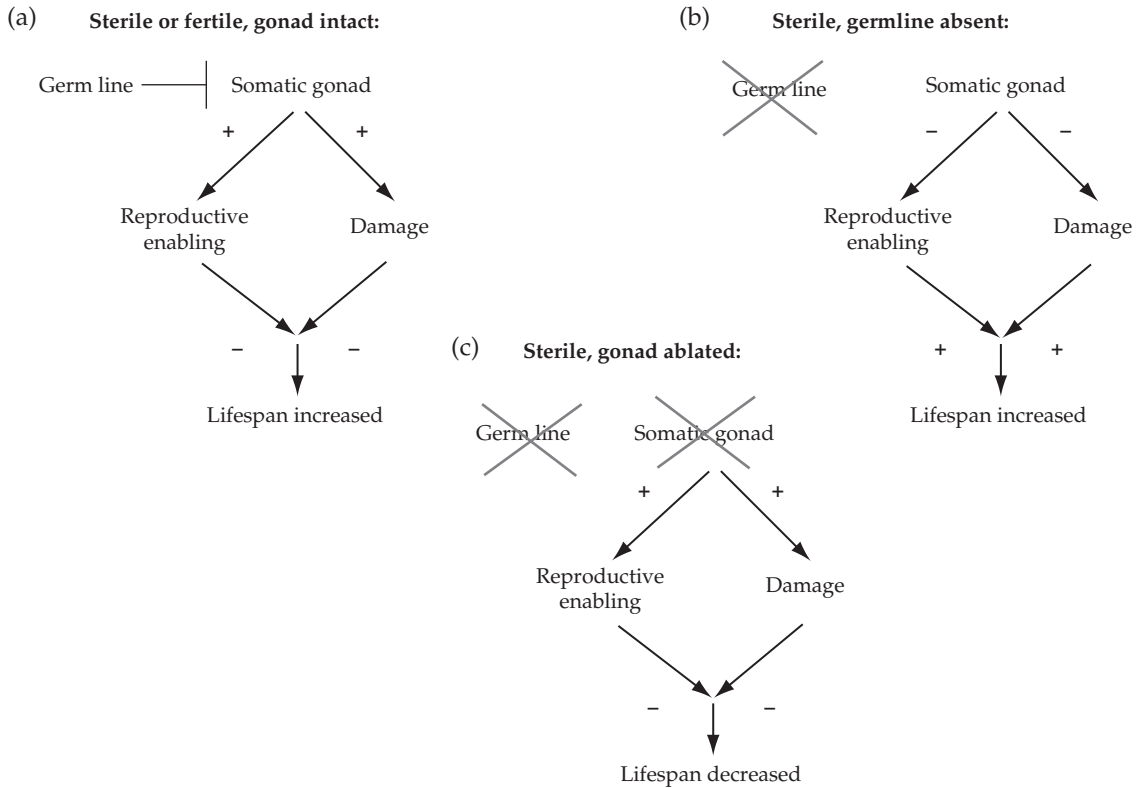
(a) Sterile or fertile, gonad intact:

Germ line

Somatic gonad

+

+

Reproductive enabling

Damage

–

–

Lifespan increased

(b) Sterile, germline absent:

Germ line

Somatic gonad

–

–

Reproductive enabling

Damage

+

+

Lifespan increased

(c) Sterile, gonad ablated:

Germ line

Somatic gonad

+

+

Reproductive enabling

Damage

–

–

Lifespan decreased